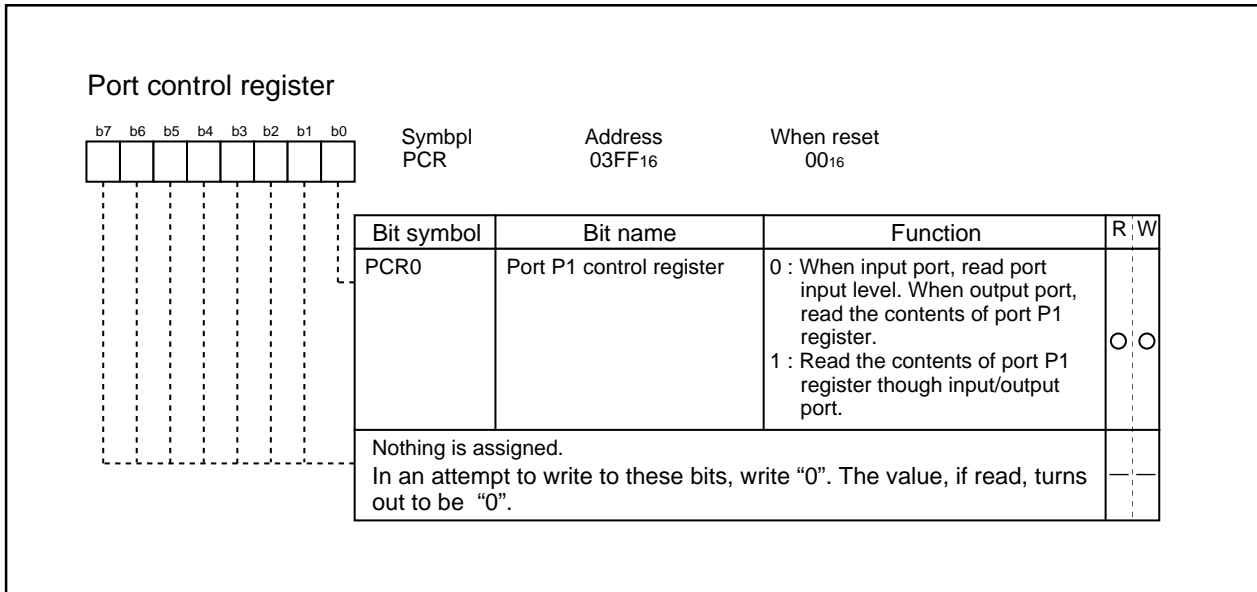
Port control register

b7 b6 b5 b4 b3 b2 b1 b0

Symbpl PCR

Address $03FF_{16}$

When reset $00_{16}$

| Bit symbol | Bit name | Function | R | W |
|---|---|---|---|---|
| PCR0 | Port P1 control register | 0 : When input port, read port input level. When output port, read the contents of port P1 register. 1 : Read the contents of port P1 register though input/output port. | ○ | ○ |
| Nothing is assigned. In an attempt to write to these bits, write “0”. The value, if read, turns out to be “0”. | | | — | — |